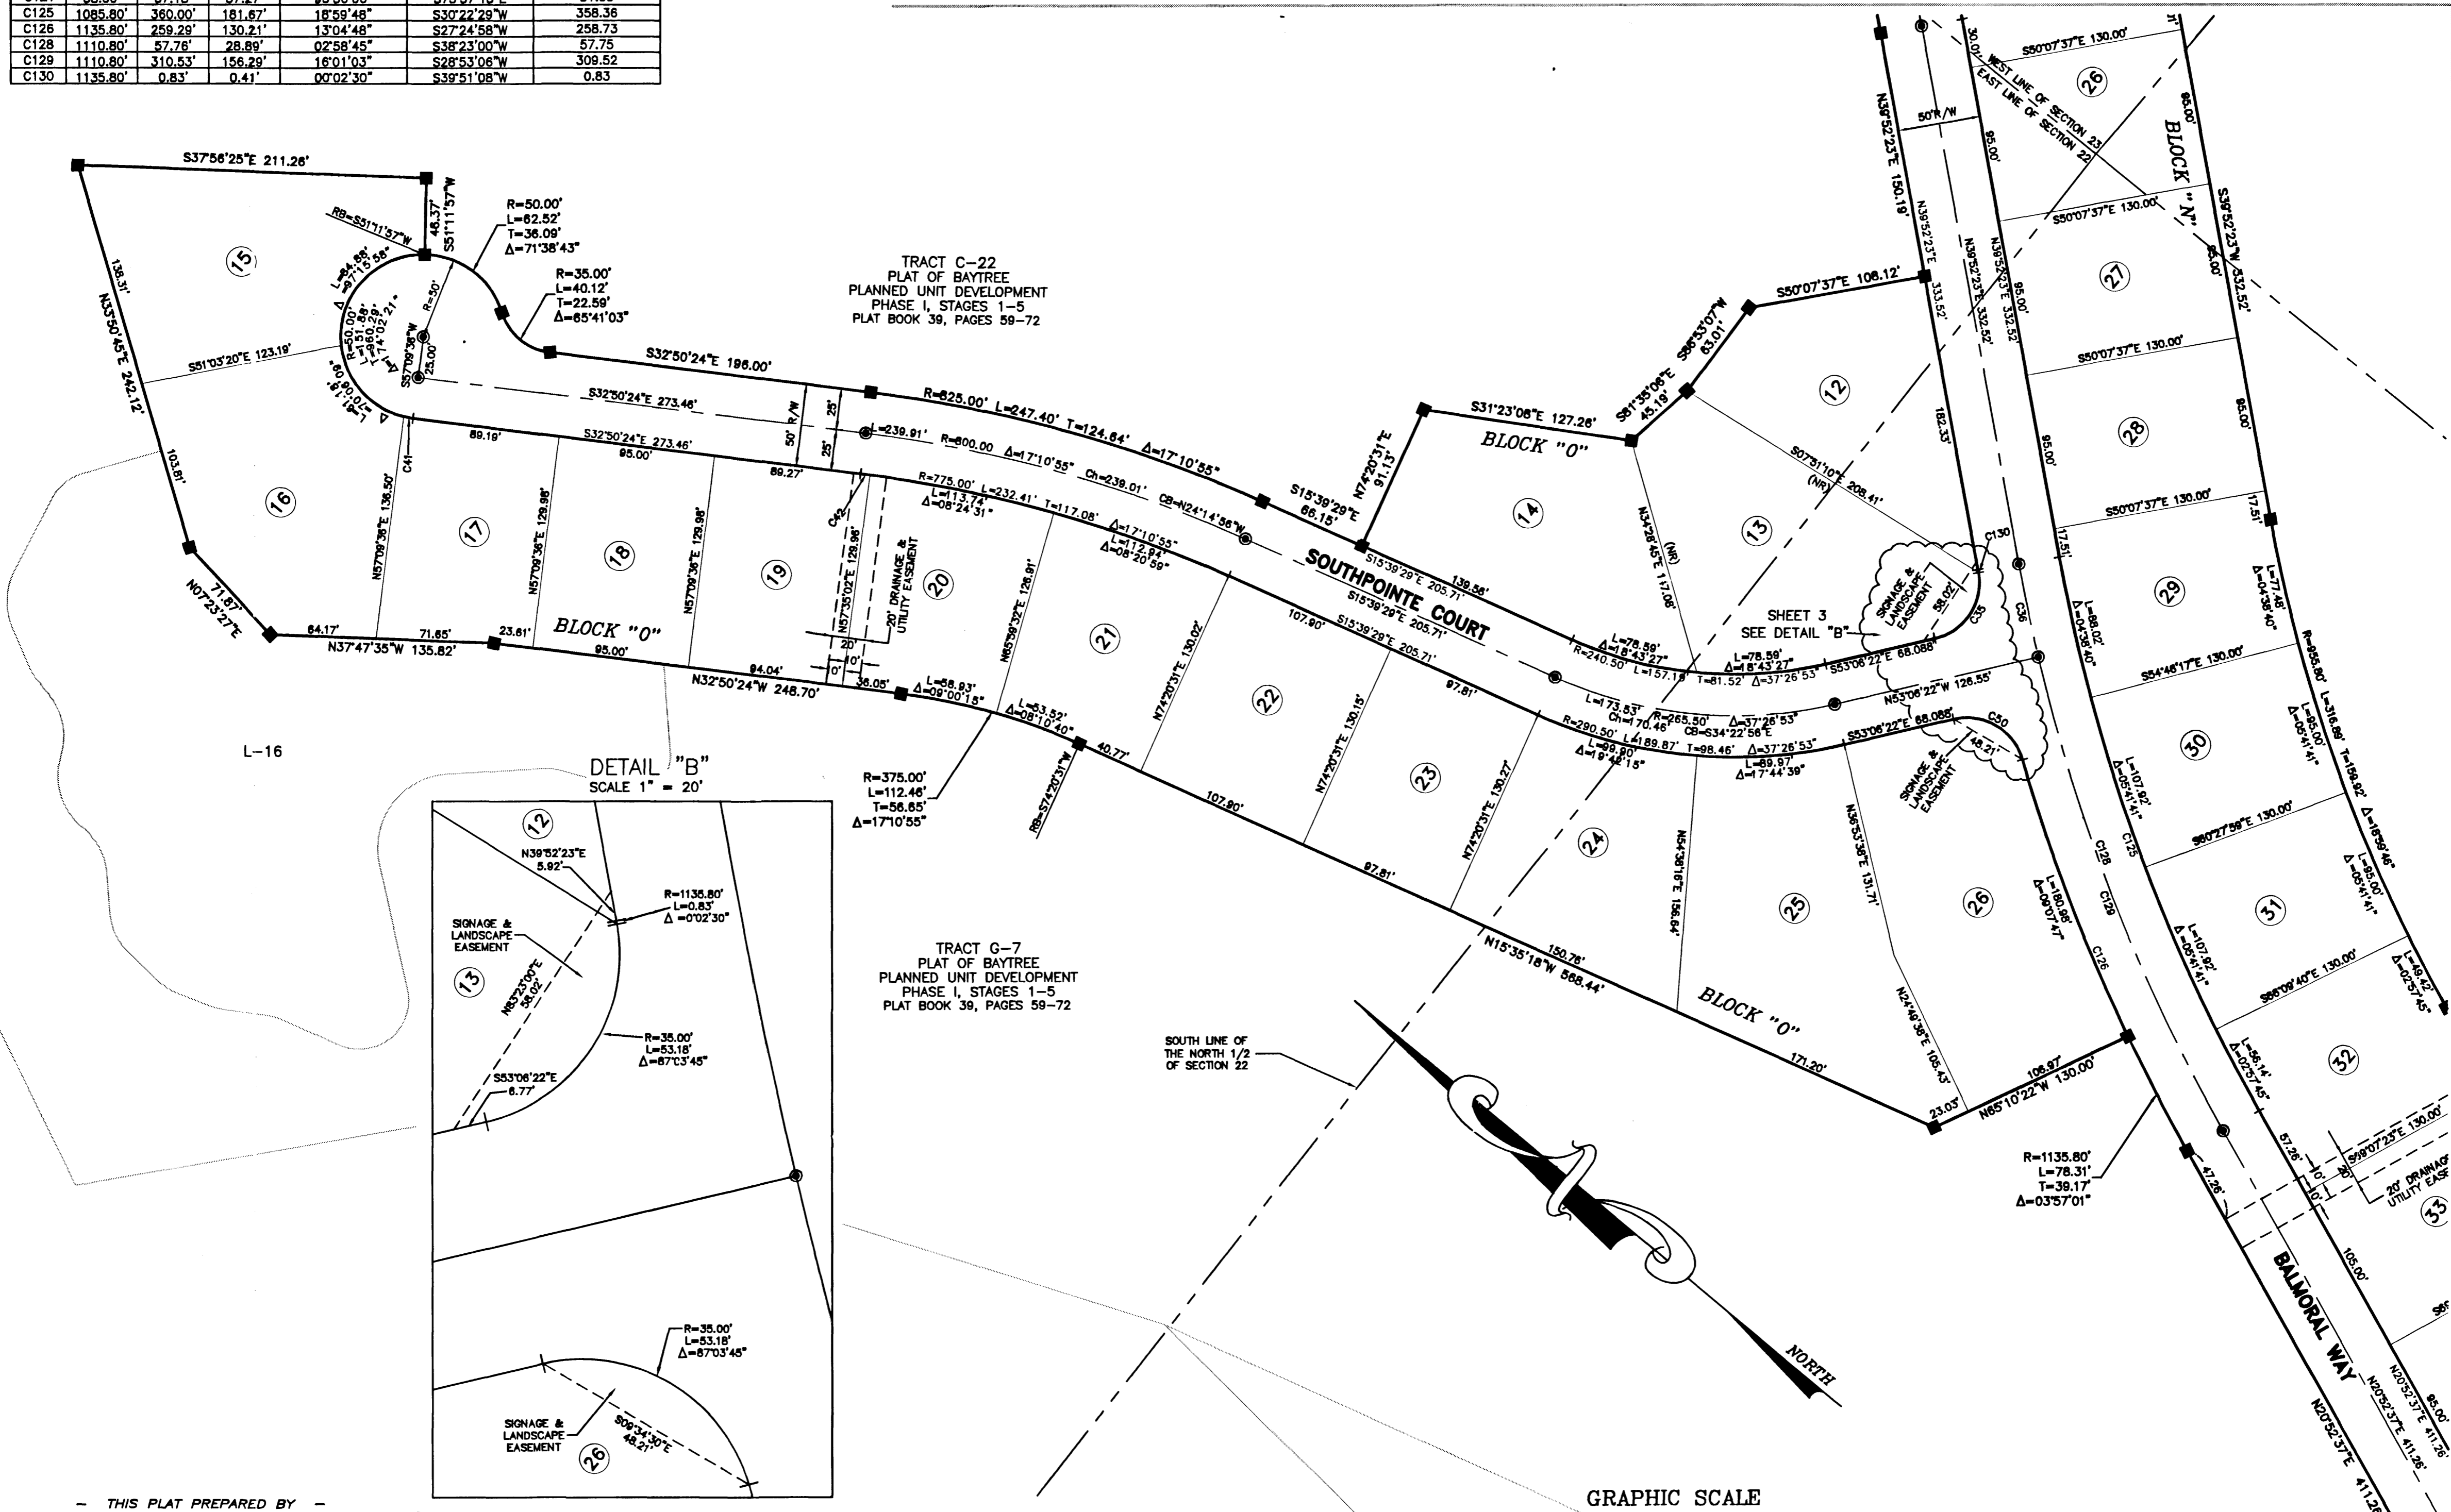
| C125 | 1085.80' | 360.00' | 181.67' | 18°59'48" | S30°22'29"W | 358.36 |
|---|---|---|---|---|---|---|
| C126 | 1135.80' | 259.29' | 130.21' | 13°04'48" | S27°24'58"W | 258.73 |
| C128 | 1110.80' | 57.76' | 28.89' | 02°58'45" | S38°23'00"W | 57.75 |
| C129 | 1110.80' | 310.53' | 156.29' | 16°01'03" | S28°53'06"W | 309.52 |
| C130 | 1135.80' | 0.83' | 0.41' | 00°02'30" | S39°51'08"W | 0.83 |

S37°56'25"E 211.26'

R=50.00'
L=62.52'
T=36.09'
Δ=71°38'43"

R=35.00'
L=40.12'
T=22.59'
Δ=65°41'03"

TRACT C-22
PLAT OF BAYTREE
PLANNED UNIT DEVELOPMENT
PHASE I, STAGES 1-5
PLAT BOOK 39, PAGES 59-72

15 16 17 18 19 20 21 22 23 24 25 26 12 13 14 26 27 28 29 30 31 32 33

S32°50'24"E 196.00'
S32°50'24"E 273.46'
S51°03'20"E 123.19'
N33°50'45"E 242.12'
N07°23'27"E 71.87'
N37°47'35"W 135.82'
N32°50'24"W 248.70'

BLOCK "O"
BLOCK "O"
BLOCK "O"
BLOCK "N"

SOUTHPOINTE COURT

S50°07'37"E 106.12'
S31°23'08"E 127.26'
S50°07'37"E 130.00'

SHEET 3
SEE DETAIL "B"

SIGNAGE & LANDSCAPE EASEMENT

20' DRAINAGE & UTILITY EASEMENT

L-16

DETAIL "B"
SCALE 1" = 20'

N39°52'23"E 5.92'
R=1135.80'
L=0.83'
Δ=0°02'30"
N83°23'00"E 58.02'
R=35.00'
L=53.18'
Δ=87°03'45"
S53°06'22"E 6.77'
S09°34'30"E 48.21'

R=375.00'
L=112.46'
T=56.65'
Δ=17°10'55"

TRACT G-7
PLAT OF BAYTREE
PLANNED UNIT DEVELOPMENT
PHASE I, STAGES 1-5
PLAT BOOK 39, PAGES 59-72

SOUTH LINE OF THE NORTH 1/2 OF SECTION 22

N15°35'18"W 568.44'
N65°10'22"W 130.00'

R=1135.80'
L=78.31'
T=39.17'
Δ=03°57'01"

BALMORAL WAY

NORTH

GRAPHIC SCALE

— THIS PLAT PREPARED BY —